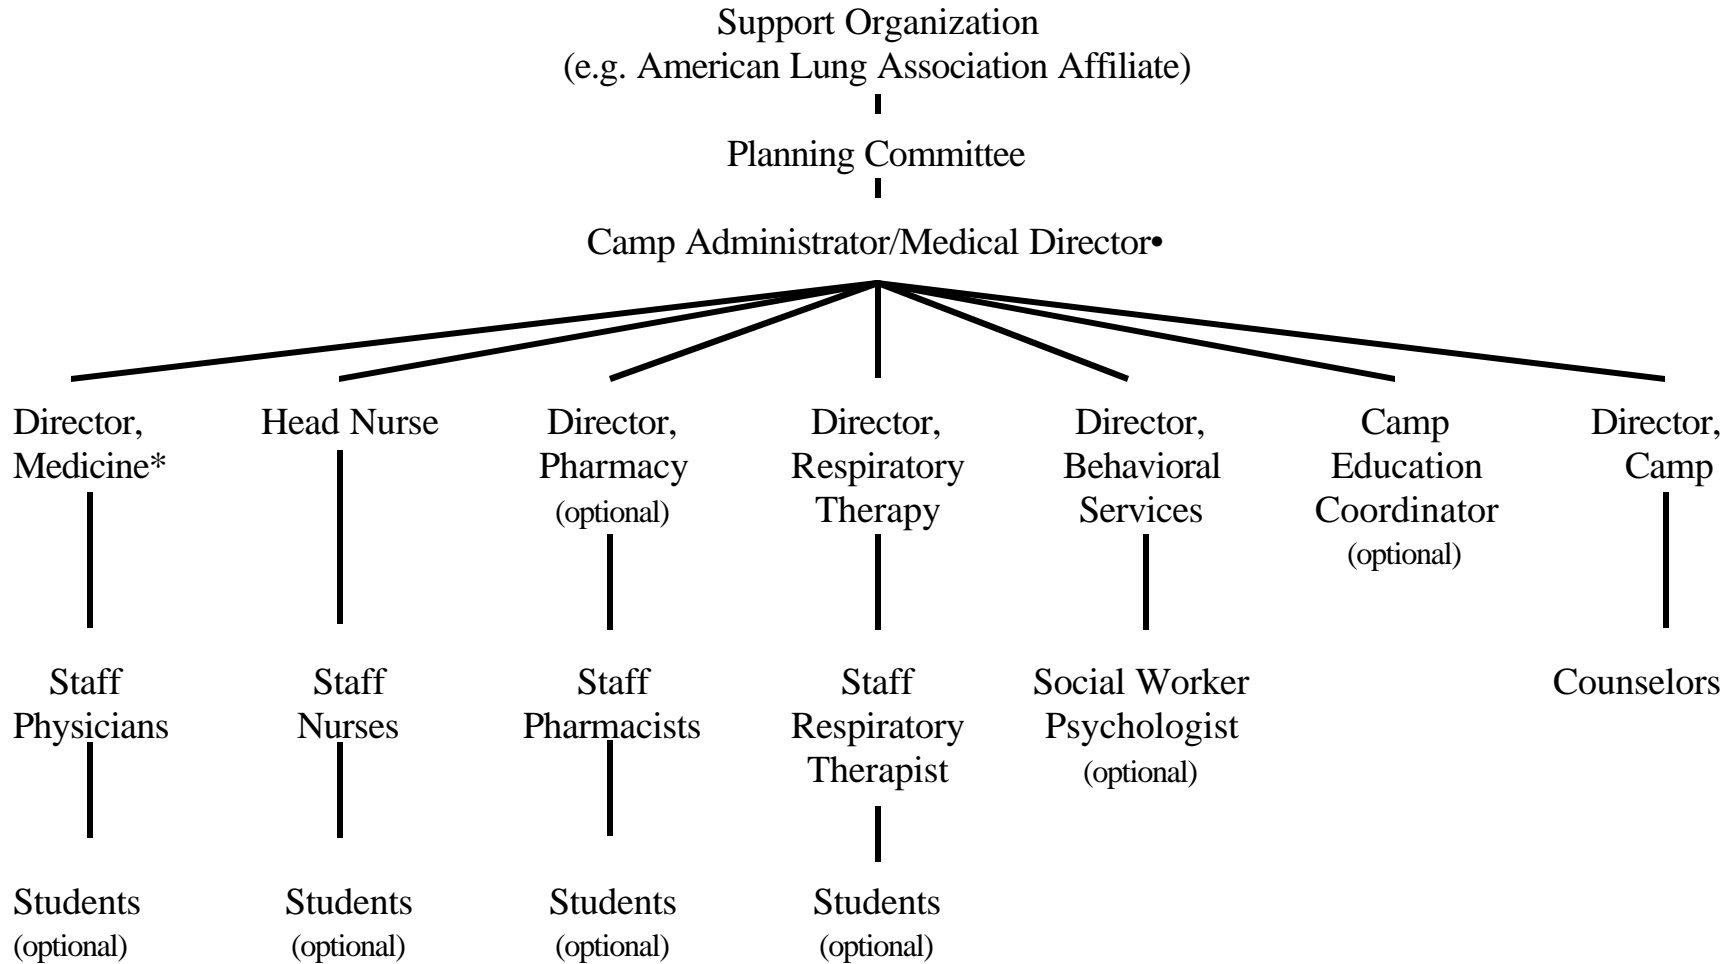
Support Organization
(e.g. American Lung Association Affiliate)

Planning Committee

Camp Administrator/Medical Director•

Director, Medicine*

Head Nurse

Director, Pharmacy (optional)

Director, Respiratory Therapy

Director, Behavioral Services

Camp Education Coordinator (optional)

Director, Camp

Staff Physicians

Staff Nurses

Staff Pharmacists

Staff Respiratory Therapist

Social Worker Psychologist (optional)

Counselors

Students (optional)

Students (optional)

Students (optional)

Students (optional)